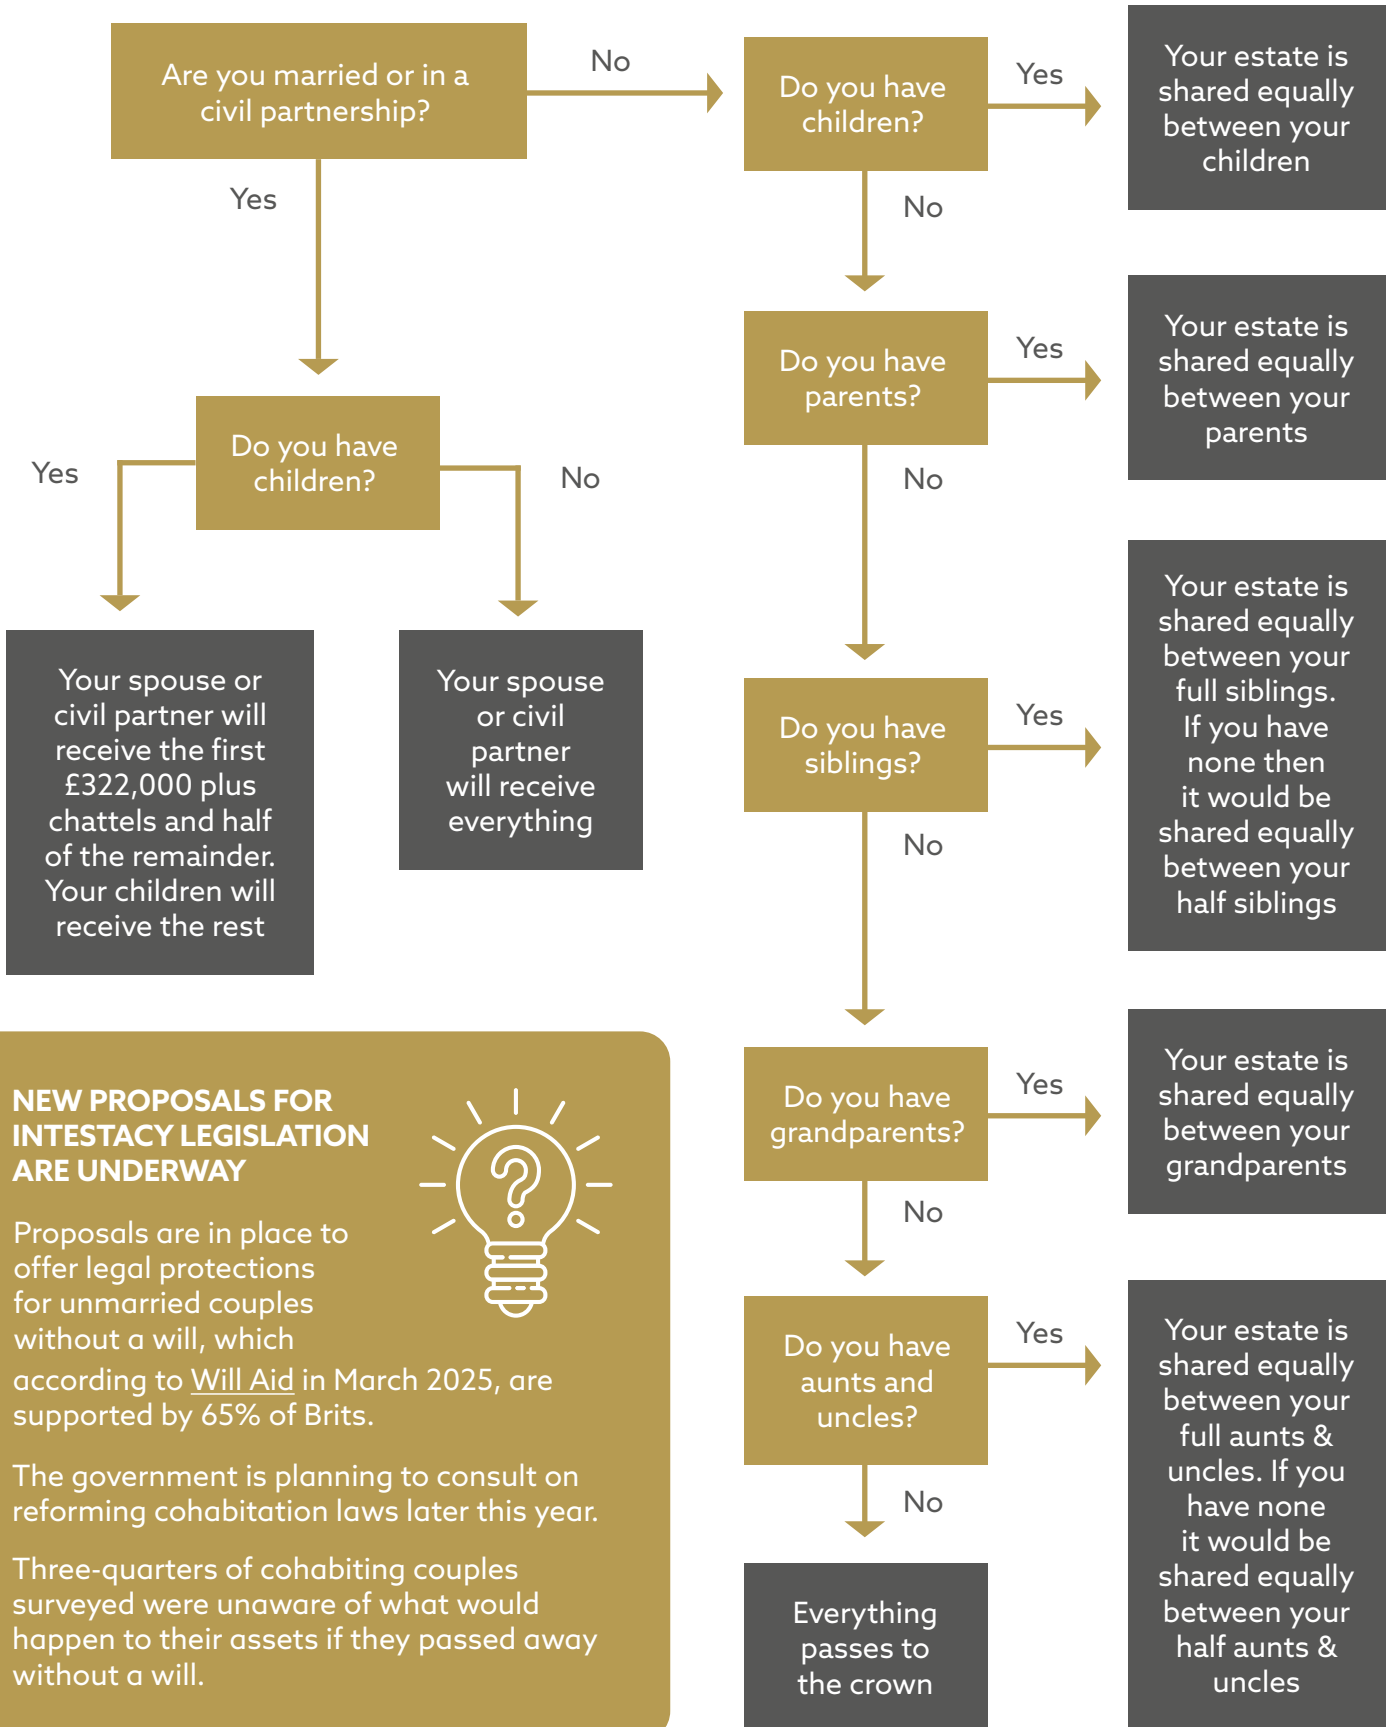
Are you married or in a civil partnership?

No

Yes

Do you have children?

Yes

No

Your spouse or civil partner will receive the first £322,000 plus chattels and half of the remainder. Your children will receive the rest

Your spouse or civil partner will receive everything

Do you have children?

Yes

Your estate is shared equally between your children

No

Do you have parents?

Yes

Your estate is shared equally between your parents

No

Do you have siblings?

Yes

Your estate is shared equally between your full siblings. If you have none then it would be shared equally between your half siblings

No

Do you have grandparents?

Yes

Your estate is shared equally between your grandparents

No

Do you have aunts and uncles?

Yes

Your estate is shared equally between your full aunts & uncles. If you have none it would be shared equally between your half aunts & uncles

No

Everything passes to the crown

NEW PROPOSALS FOR INTESTACY LEGISLATION ARE UNDERWAY

Proposals are in place to offer legal protections for unmarried couples without a will, which according to Will Aid in March 2025, are supported by 65% of Brits.

The government is planning to consult on reforming cohabitation laws later this year.

Three-quarters of cohabiting couples surveyed were unaware of what would happen to their assets if they passed away without a will.